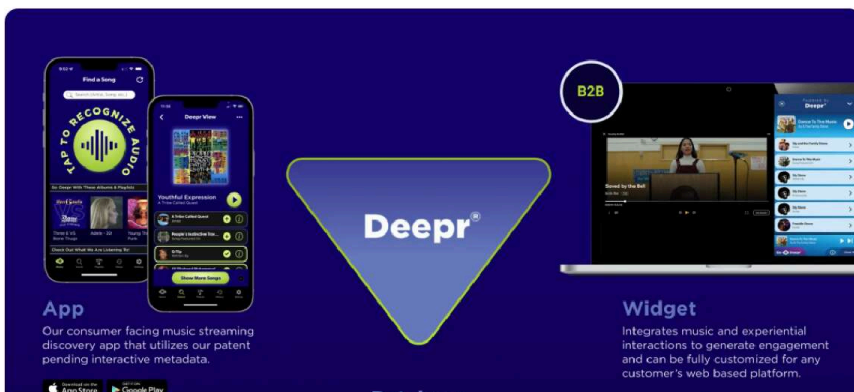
Find a Song

Search Artist, Song, etc.

TAP TO RECOGNIZE AUDIO

Go Deepr With These Albums & Playlists

Check Out What We Are Listening To!

Deepr View

Youthful Expression

A Tribe Called Quest

Show More Songs

Deepr®

B2B

Saved by the Bell

Deepr

App

Our consumer facing music streaming discovery app that utilizes our patent pending interactive metadata.

Download on the App Store

GET IT ON Google Play

Widget

Integrates music and experiential interactions to generate engagement and can be fully customized for any customer's web based platform.